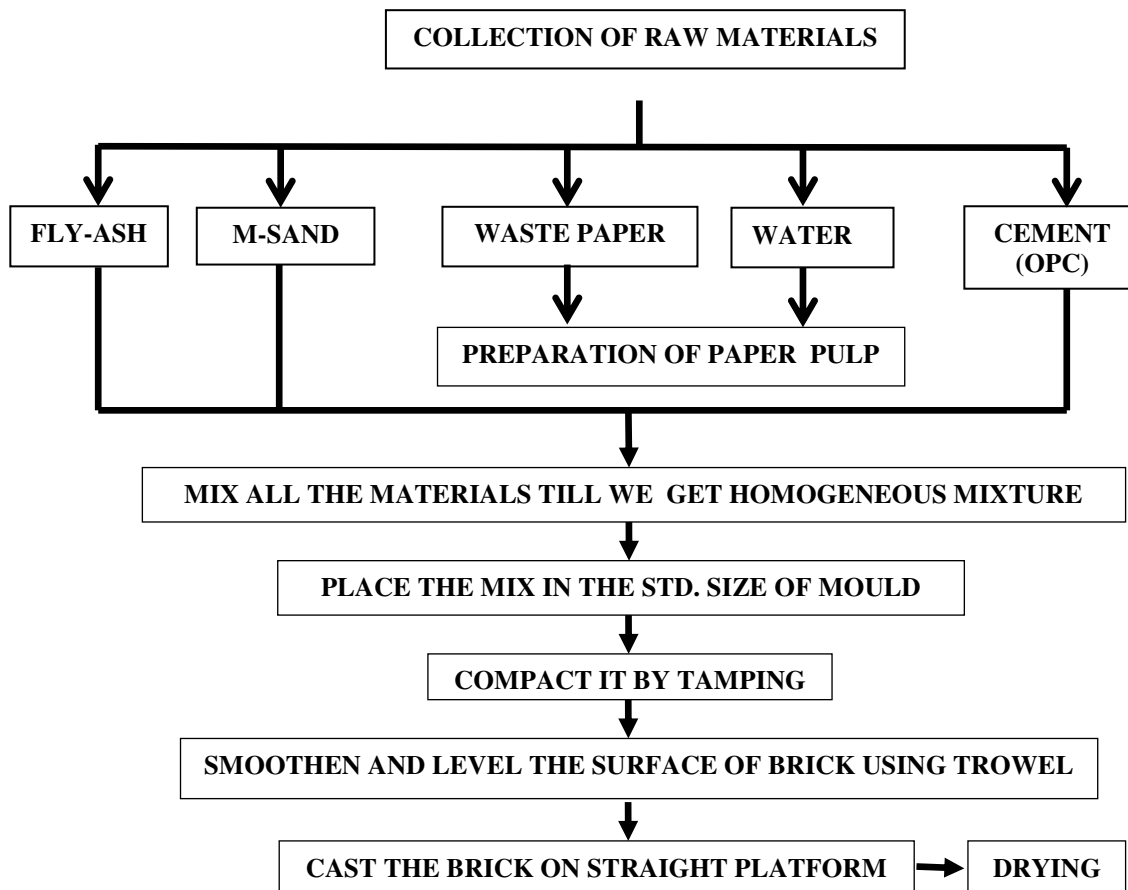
COLLECTION OF RAW MATERIALS

FLY-ASH

M-SAND

WASTE PAPER

WATER

CEMENT (OPC)

PREPARATION OF PAPER PULP

MIX ALL THE MATERIALS TILL WE GET HOMOGENEOUS MIXTURE

PLACE THE MIX IN THE STD. SIZE OF MOULD

COMPACT IT BY TAMPING

SMOOTHEN AND LEVEL THE SURFACE OF BRICK USING TROWEL

CAST THE BRICK ON STRAIGHT PLATFORM

DRYING